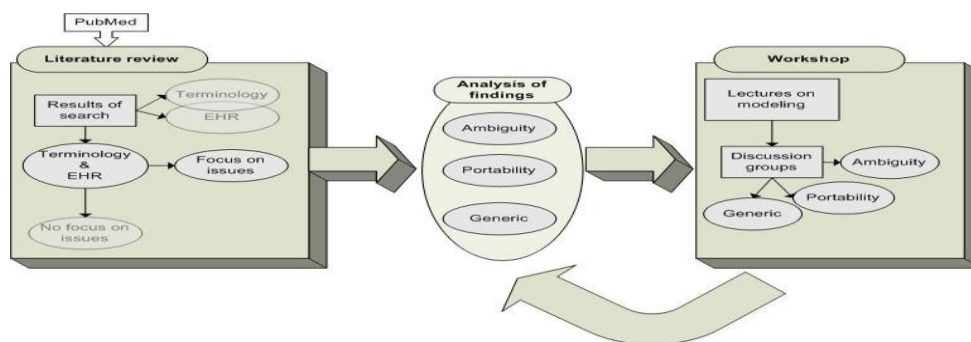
PubMed

Literature review

Results of search

Terminology

EHR

Terminology & EHR

Focus on issues

No focus on issues

Analysis of findings

Ambiguity

Portability

Generic

Workshop

Lectures on modeling

Discussion groups

Ambiguity

Portability

Generic